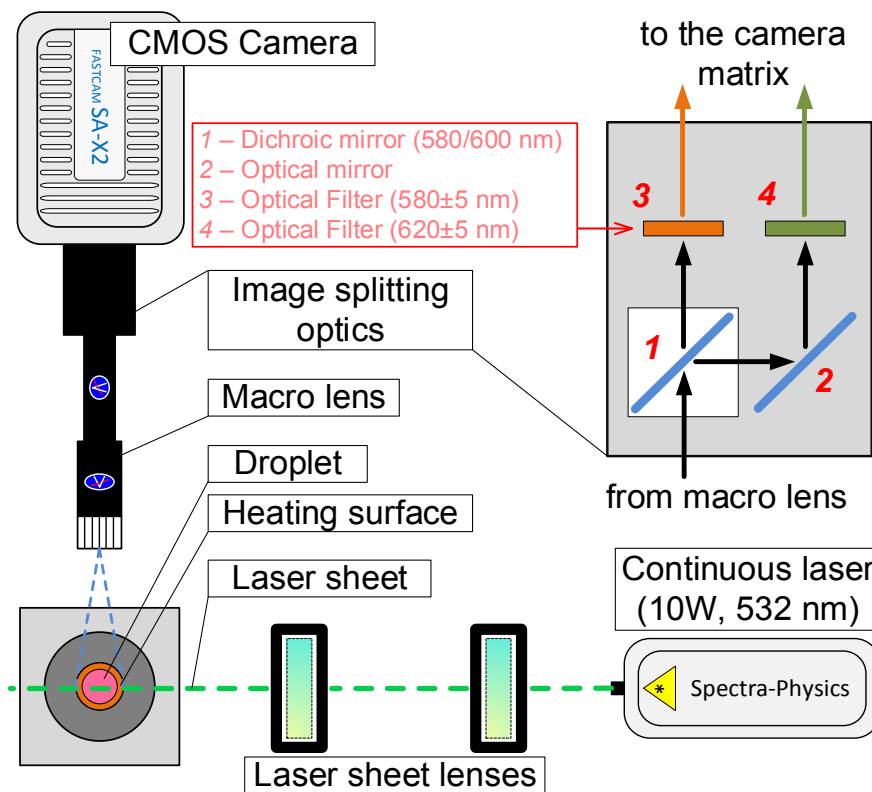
CMOS Camera

FASTCAM SA-X2

to the camera matrix

1 – Dichroic mirror (580/600 nm)
2 – Optical mirror
3 – Optical Filter (580±5 nm)
4 – Optical Filter (620±5 nm)

3

4

Image splitting optics

1

2

Macro lens

from macro lens

Droplet

Heating surface

Laser sheet

Continuous laser (10W, 532 nm)

Spectra-Physics

Laser sheet lenses